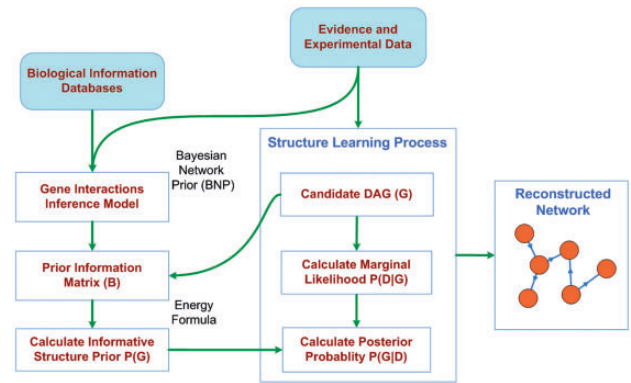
Evidence and Experimental Data

Biological Information Databases

Bayesian Network Prior (BNP)

Structure Learning Process

Gene Interactions Inference Model

Candidate DAG (G)

Reconstructed Network

Prior Information Matrix (B)

Calculate Marginal Likelihood P(D|G)

Energy Formula

Calculate Informative Structure Prior P(G)

Calculate Posterior Probablity P(G|D)